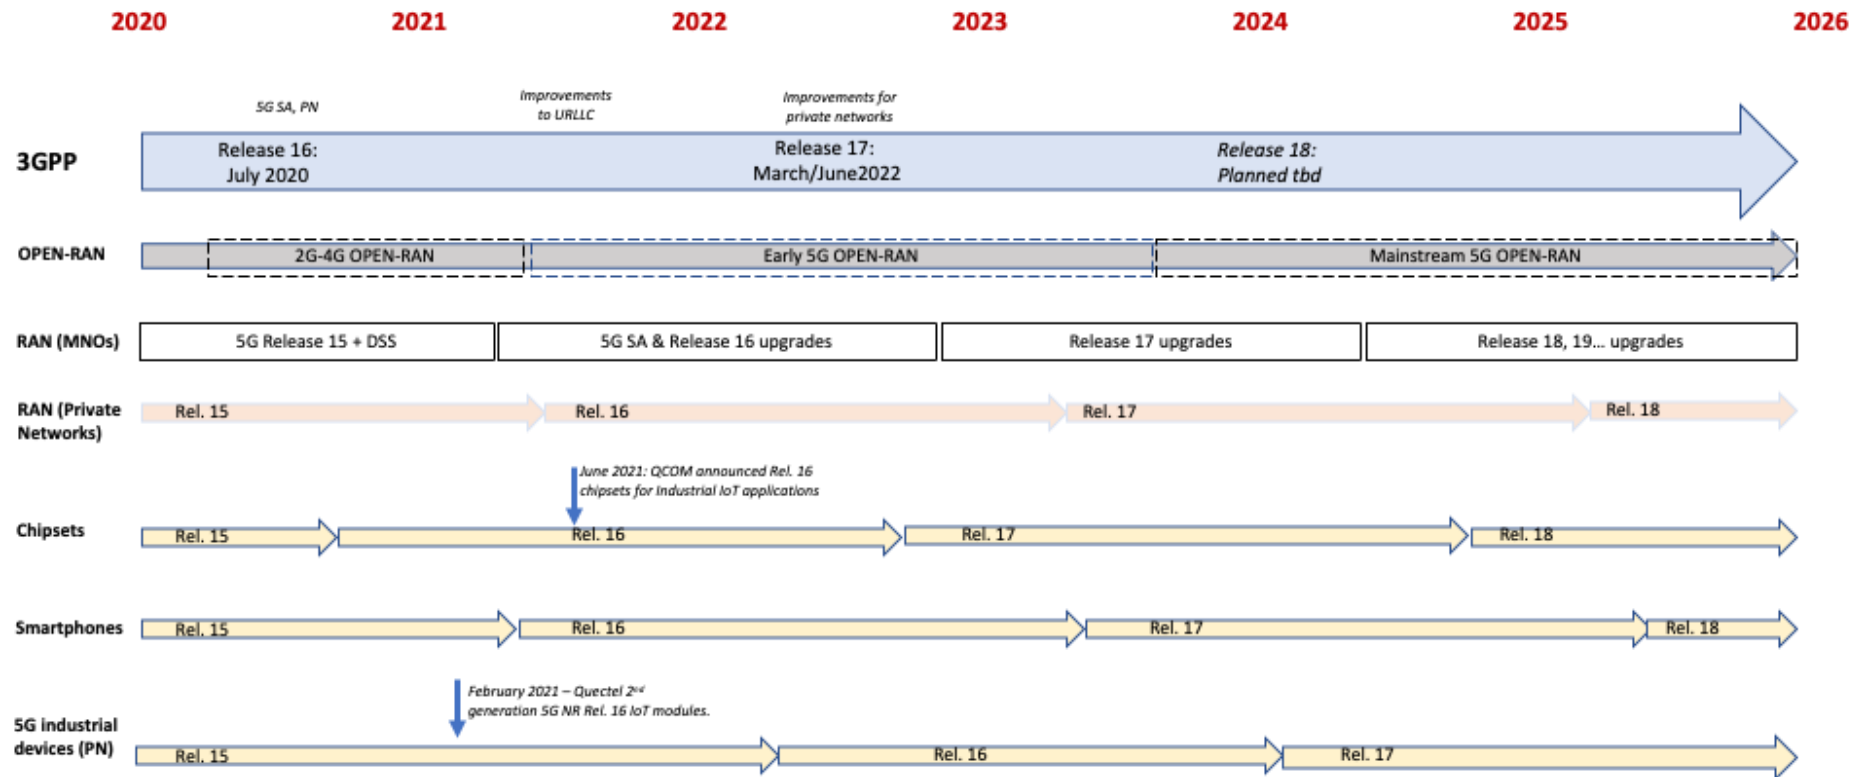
2020 2021 2022 2023 2024 2025 2026

5G SA, PN

Improvements to URLLC

Improvements for private networks

3GPP

Release 16: July 2020

Release 17: March/June2022

Release 18: Planned tbd

OPEN-RAN

2G-4G OPEN-RAN

Early 5G OPEN-RAN

Mainstream 5G OPEN-RAN

RAN (MNOs)

5G Release 15 + DSS

5G SA & Release 16 upgrades

Release 17 upgrades

Release 18, 19... upgrades

RAN (Private Networks)

Rel. 15

Rel. 16

Rel. 17

Rel. 18

June 2021: QCOM announced Rel. 16 chipsets for industrial IoT applications

Chipsets

Rel. 15

Rel. 16

Rel. 17

Rel. 18

Smartphones

Rel. 15

Rel. 16

Rel. 17

Rel. 18

February 2021 – Quectel 2$^{nd}$ generation 5G NR Rel. 16 IoT modules.

5G industrial devices (PN)

Rel. 15

Rel. 16

Rel. 17